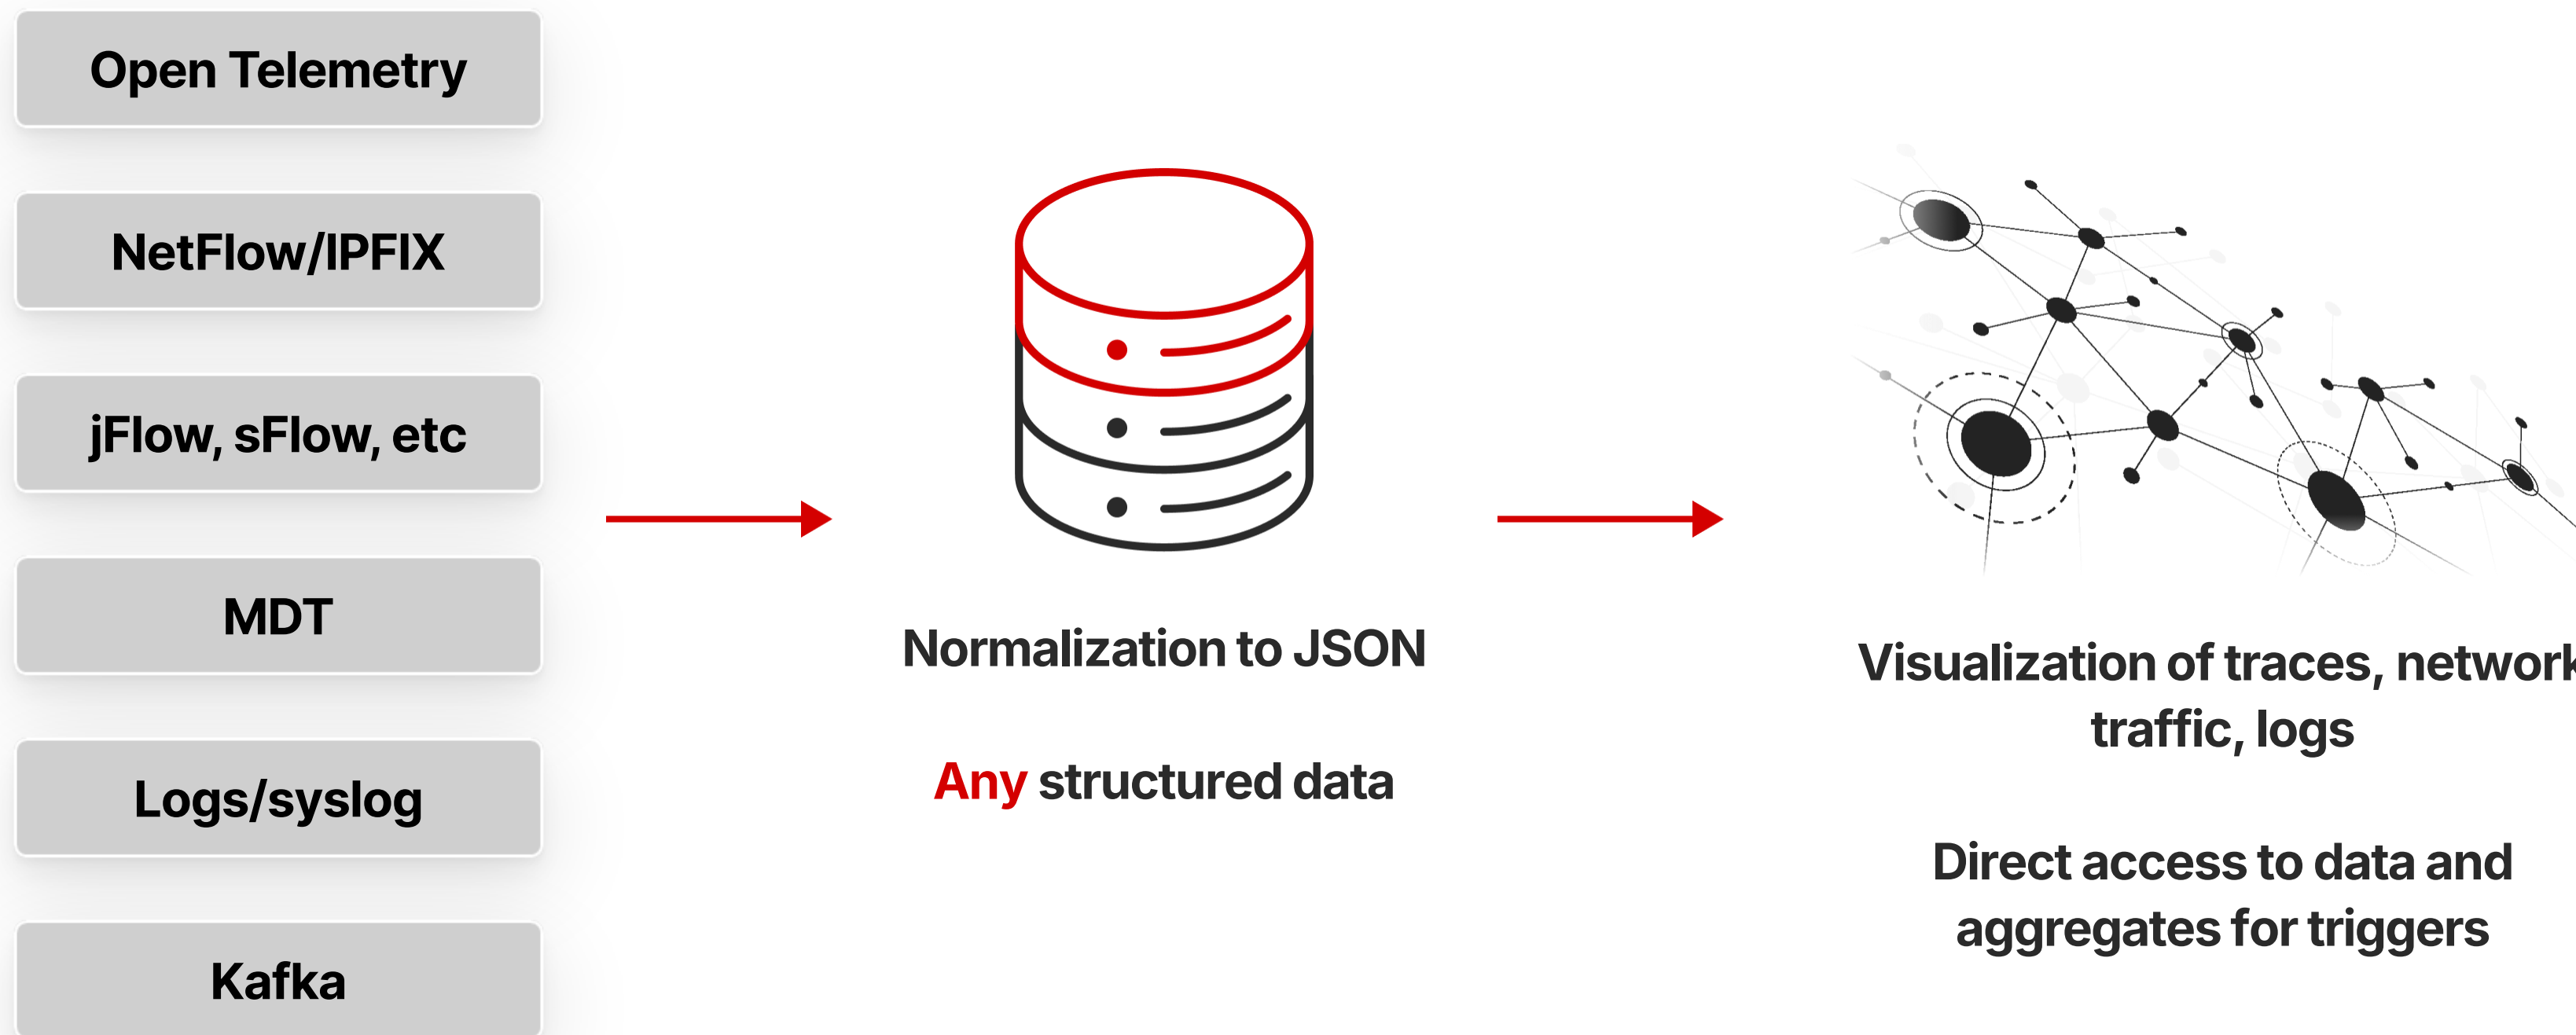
Open Telemetry

NetFlow/IPFIX

jFlow, sFlow, etc

MDT

Logs/syslog

Kafka

Normalization to JSON

Any structured data

Visualization of traces, networ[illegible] traffic, logs

Direct access to data and aggregates for triggers